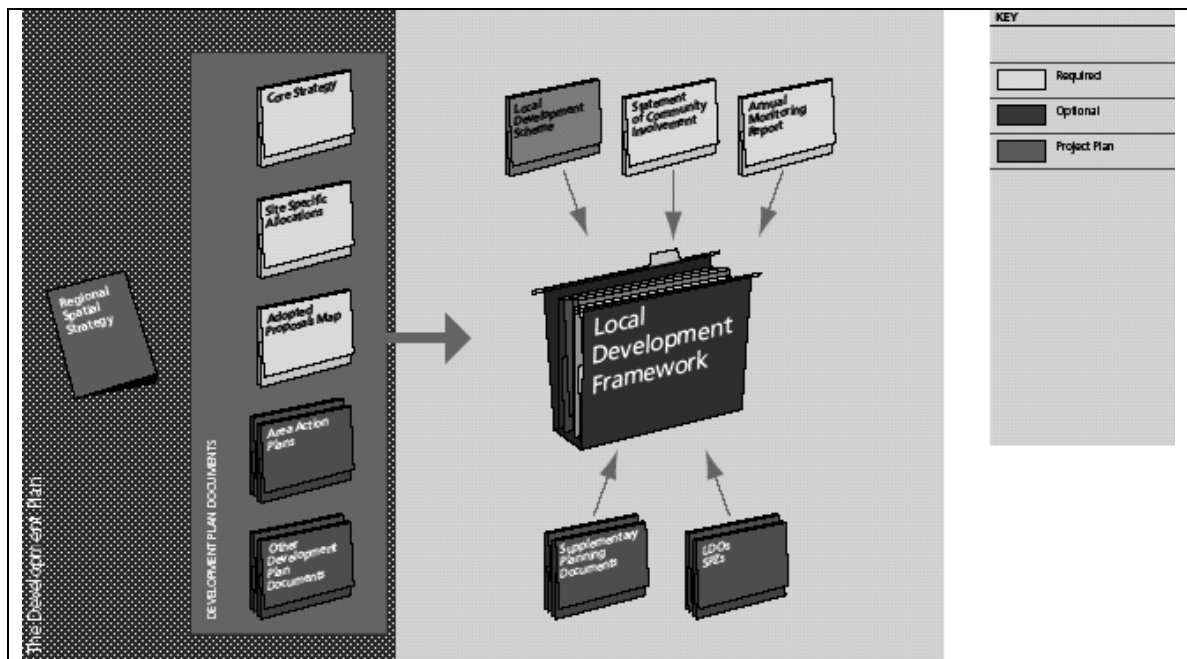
The Development Plan

Regional Spatial Strategy

DEVELOPMENT PLAN DOCUMENTS

Core Strategy

Site Specific Allocations

Adopted Proposals Map

Area Action Plans

Other Development Plan Documents

Local Development Scheme

Statement of Community Involvement

Annual Monitoring Report

Local Development Framework

Supplementary Planning Documents

LDOs SPZs

KEY

Required

Optional

Project Plan